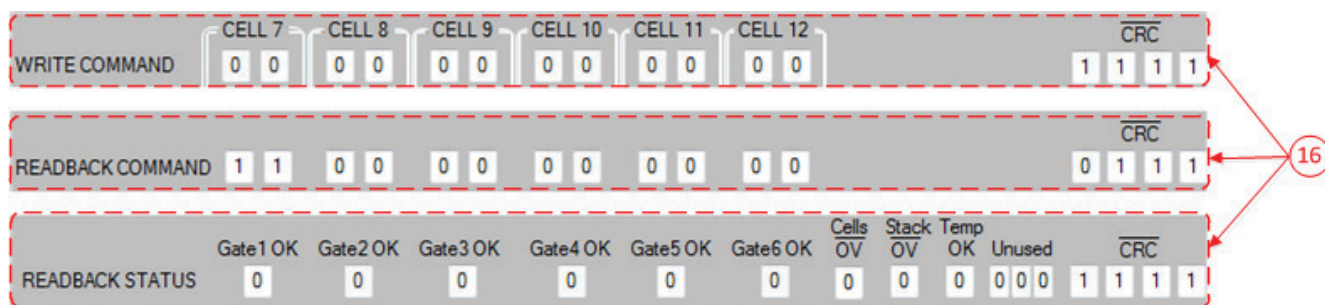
CELL 7 CELL 8 CELL 9 CELL 10 CELL 11 CELL 12

$\overline{CRC}$

WRITE COMMAND 0 0 0 0 0 0 0 0 0 0 0 0 1 1 1 1

$\overline{CRC}$

READBACK COMMAND 1 1 0 0 0 0 0 0 0 0 0 0 0 1 1 1

16

Gate1 OK Gate2 OK Gate3 OK Gate4 OK Gate5 OK Gate6 OK Cells $\overline{OV}$ Stack $\overline{OV}$ Temp OK Unused $\overline{CRC}$

READBACK STATUS 0 0 0 0 0 0 0 0 0 0 0 0 1 1 1 1